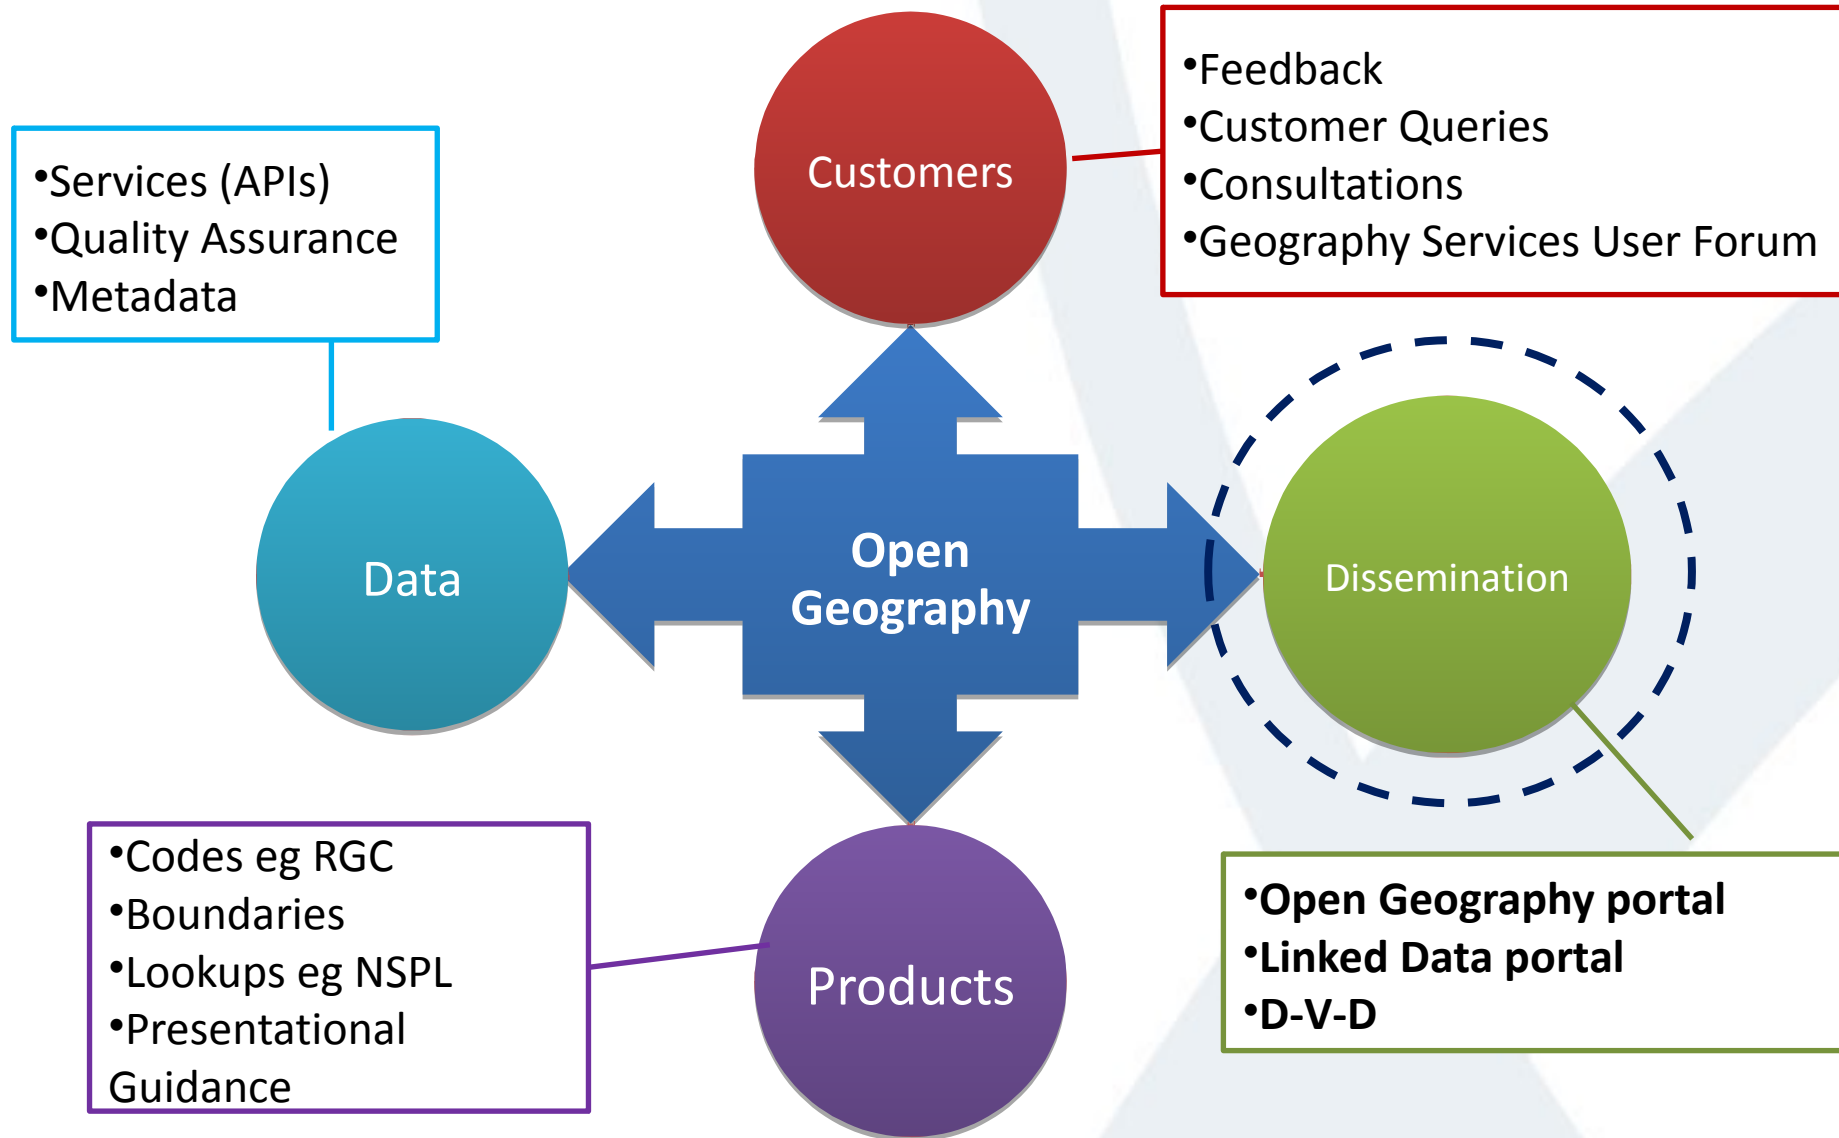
Customers

•Feedback
•Customer Queries
•Consultations
•Geography Services User Forum

•Services (APIs)
•Quality Assurance
•Metadata

Data

Open Geography

Dissemination

•Codes eg RGC
•Boundaries
•Lookups eg NSPL
•Presentational Guidance

Products

•Open Geography portal
•Linked Data portal
•D-V-D